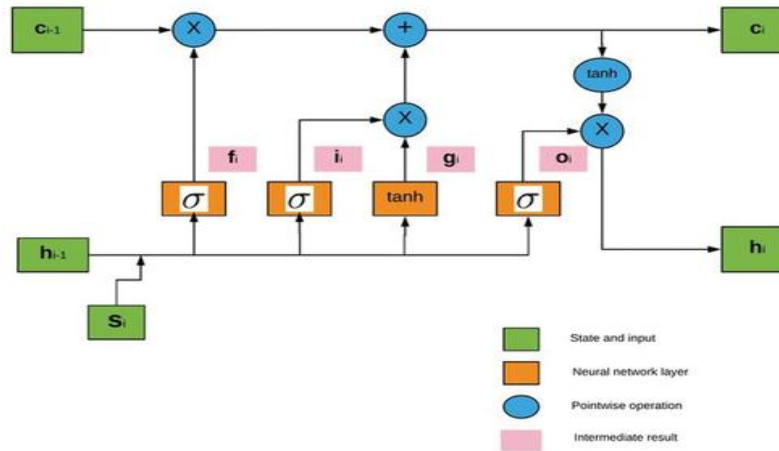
$c_{i-1}$

$\times$

$+$

$c_i$

tanh

$\times$

$\times$

$f_i$

$i_i$

$g_i$

$o_i$

$\sigma$

$\sigma$

tanh

$\sigma$

$h_{i-1}$

$h_i$

$S_i$

State and input

Neural network layer

Pointwise operation

Intermediate result